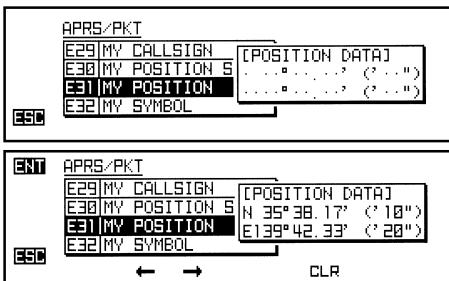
APRS/PKT
E29 MY CALLSIGN
E30 MY POSITION S
E31 MY POSITION
E32 MY SYMBOL
[POSITION DATA]
. . . ° . . . . ' ( ' . . ")
. . . . ° . . . . ' ( ' . . ")
ESC

ENT
APRS/PKT
E29 MY CALLSIGN
E30 MY POSITION S
E31 MY POSITION
E32 MY SYMBOL
[POSITION DATA]
N 35°38.17' ('10")
E139°42.33' ('20")
ESC
← →
CLR